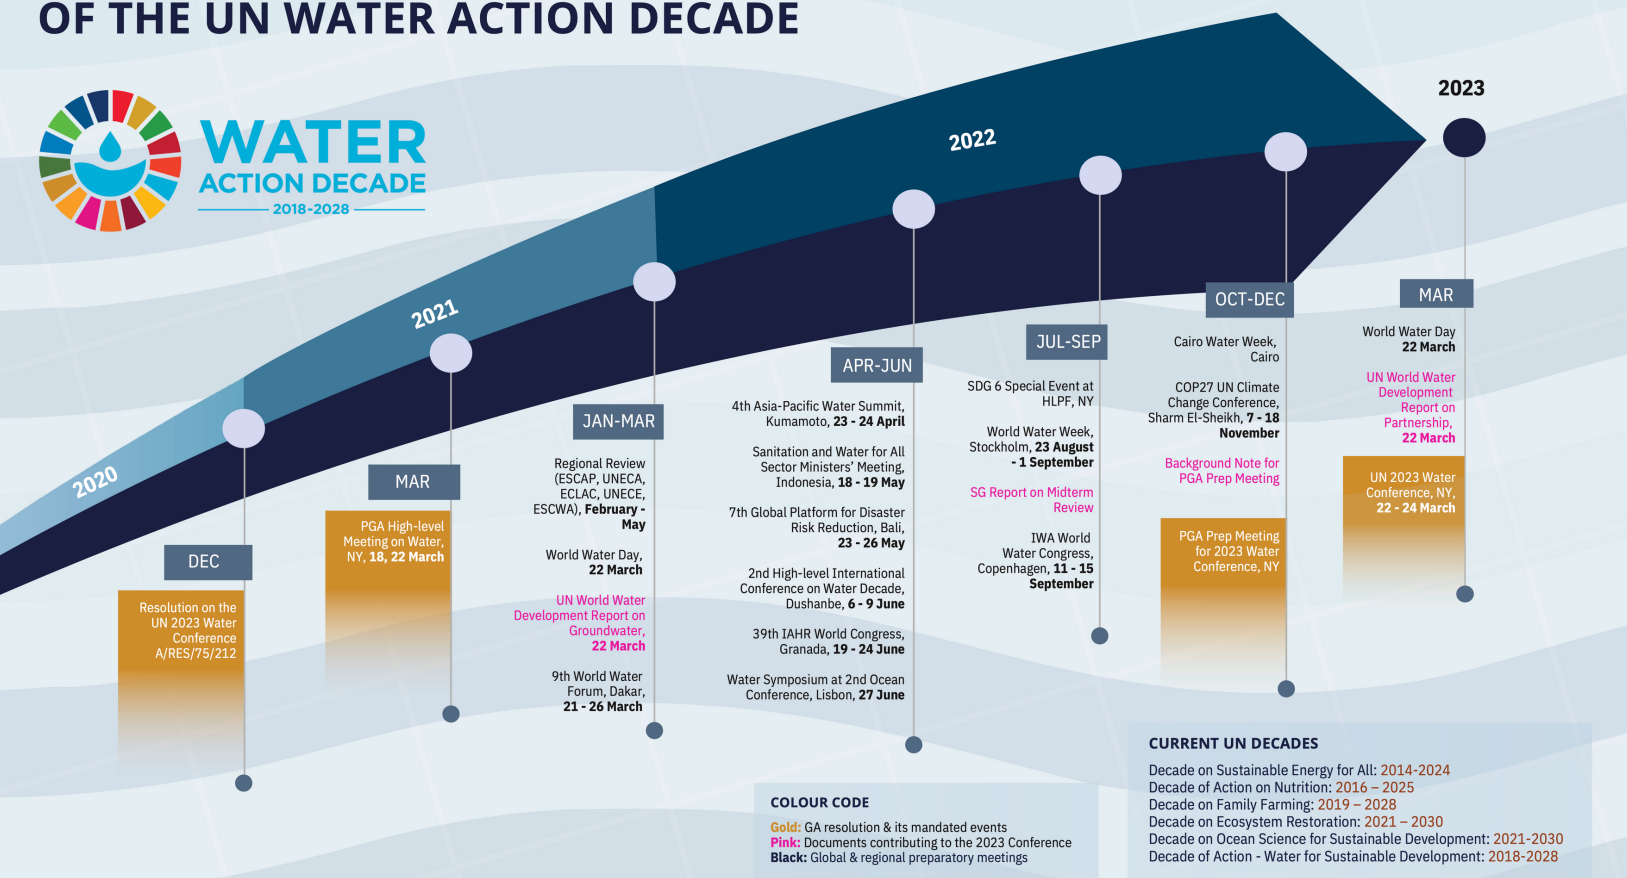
OF THE UN WATER ACTION DECADE

WATER
ACTION DECADE
2018-2028

2020
2021
2022
2023

DEC
Resolution on the UN 2023 Water Conference A/RES/75/212

MAR
PGA High-level Meeting on Water, NY, 18, 22 March

JAN-MAR
Regional Review (ESCAP, UNECA, ECLAC, UNECE, ESCWA), February - May

World Water Day, 22 March

UN World Water Development Report on Groundwater, 22 March

9th World Water Forum, Dakar, 21 - 26 March

APR-JUN
4th Asia-Pacific Water Summit, Kumamoto, 23 - 24 April

Sanitation and Water for All Sector Ministers' Meeting, Indonesia, 18 - 19 May

7th Global Platform for Disaster Risk Reduction, Bali, 23 - 26 May

2nd High-level International Conference on Water Decade, Dushanbe, 6 - 9 June

39th IAHR World Congress, Granada, 19 - 24 June

Water Symposium at 2nd Ocean Conference, Lisbon, 27 June

JUL-SEP
SDG 6 Special Event at HLPF, NY

World Water Week, Stockholm, 23 August - 1 September

SG Report on Midterm Review

IWA World Water Congress, Copenhagen, 11 - 15 September

OCT-DEC
Cairo Water Week, Cairo

COP27 UN Climate Change Conference, Sharm El-Sheikh, 7 - 18 November

Background Note for PGA Prep Meeting

PGA Prep Meeting for 2023 Water Conference, NY

MAR
World Water Day 22 March

UN World Water Development Report on Partnership, 22 March

UN 2023 Water Conference, NY, 22 - 24 March

COLOUR CODE
Gold: GA resolution & its mandated events
Pink: Documents contributing to the 2023 Conference
Black: Global & regional preparatory meetings

CURRENT UN DECADES
Decade on Sustainable Energy for All: 2014-2024
Decade of Action on Nutrition: 2016 – 2025
Decade on Family Farming: 2019 – 2028
Decade on Ecosystem Restoration: 2021 – 2030
Decade on Ocean Science for Sustainable Development: 2021-2030
Decade of Action - Water for Sustainable Development: 2018-2028